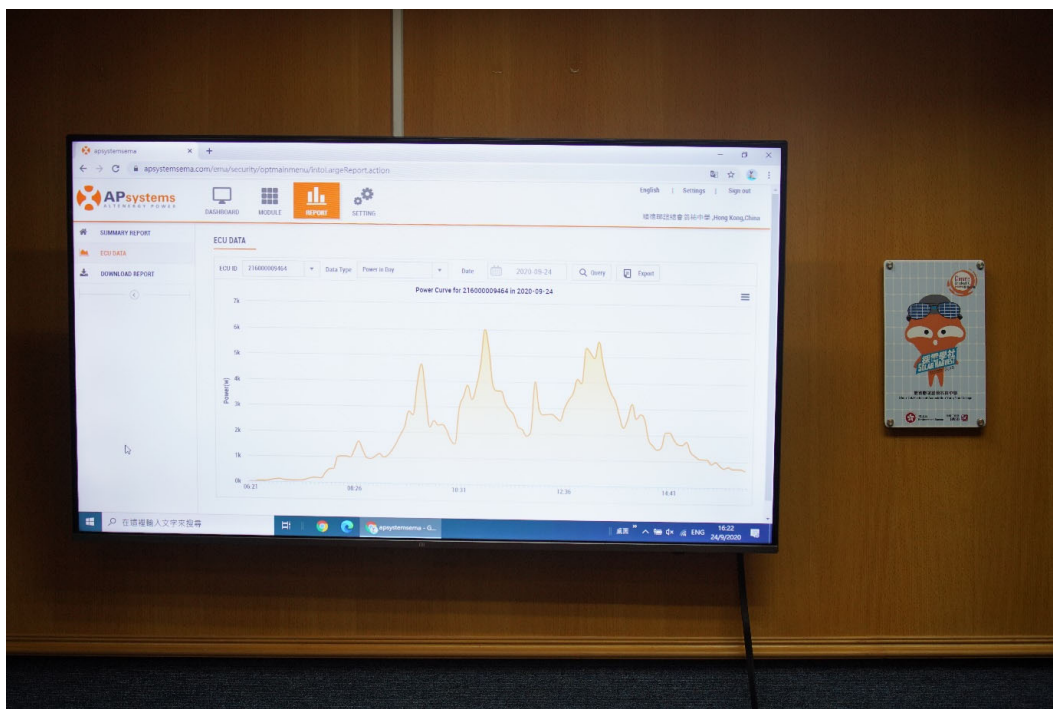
apsystemsema
apsystemsema.com/ema/security/optmainmenu/intoLargeReport.action

APsystems
ALTENERGY POWER

DASHBOARD
MODULE
REPORT
SETTING

English | Settings | Sign out
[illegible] ,Hong Kong,China

SUMMARY REPORT
ECU DATA
DOWNLOAD REPORT

ECU DATA

ECU ID 216000009464
Data Type Power in Day
Date 2020-09-24
Query
Export

Power Curve for 216000009464 in 2020-09-24

7k
6k
5k
4k
3k
2k
1k
0k
Power(W)

06:21
08:26
10:31
12:36
14:41

在這裡輸入文字來搜尋
apsystemsema - G...
ENG
16:22
24/9/2020

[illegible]